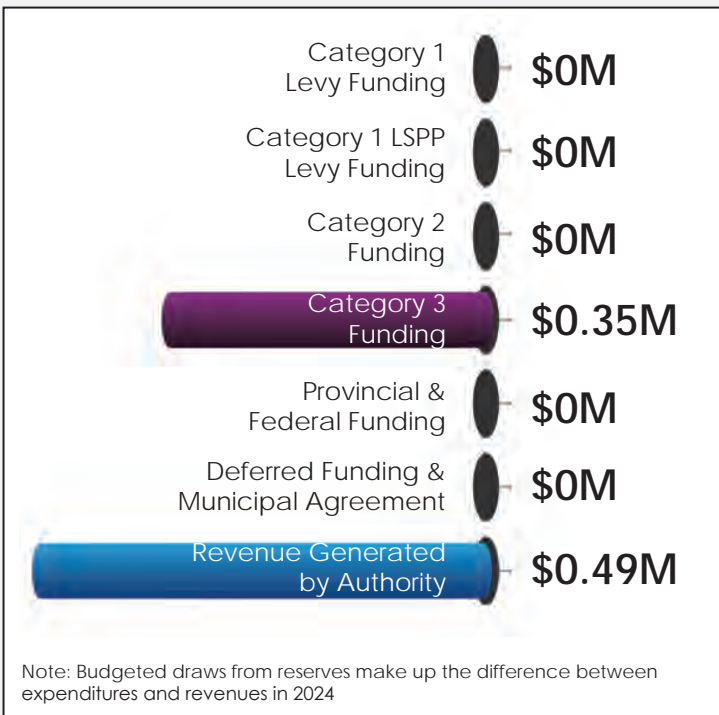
Category 1 Levy Funding $0M

Category 1 LSPP Levy Funding $0M

Category 2 Funding $0M

Category 3 Funding $0.35M

Provincial & Federal Funding $0M

Deferred Funding & Municipal Agreement $0M

Revenue Generated by Authority $0.49M

Note: Budgeted draws from reserves make up the difference between expenditures and revenues in 2024